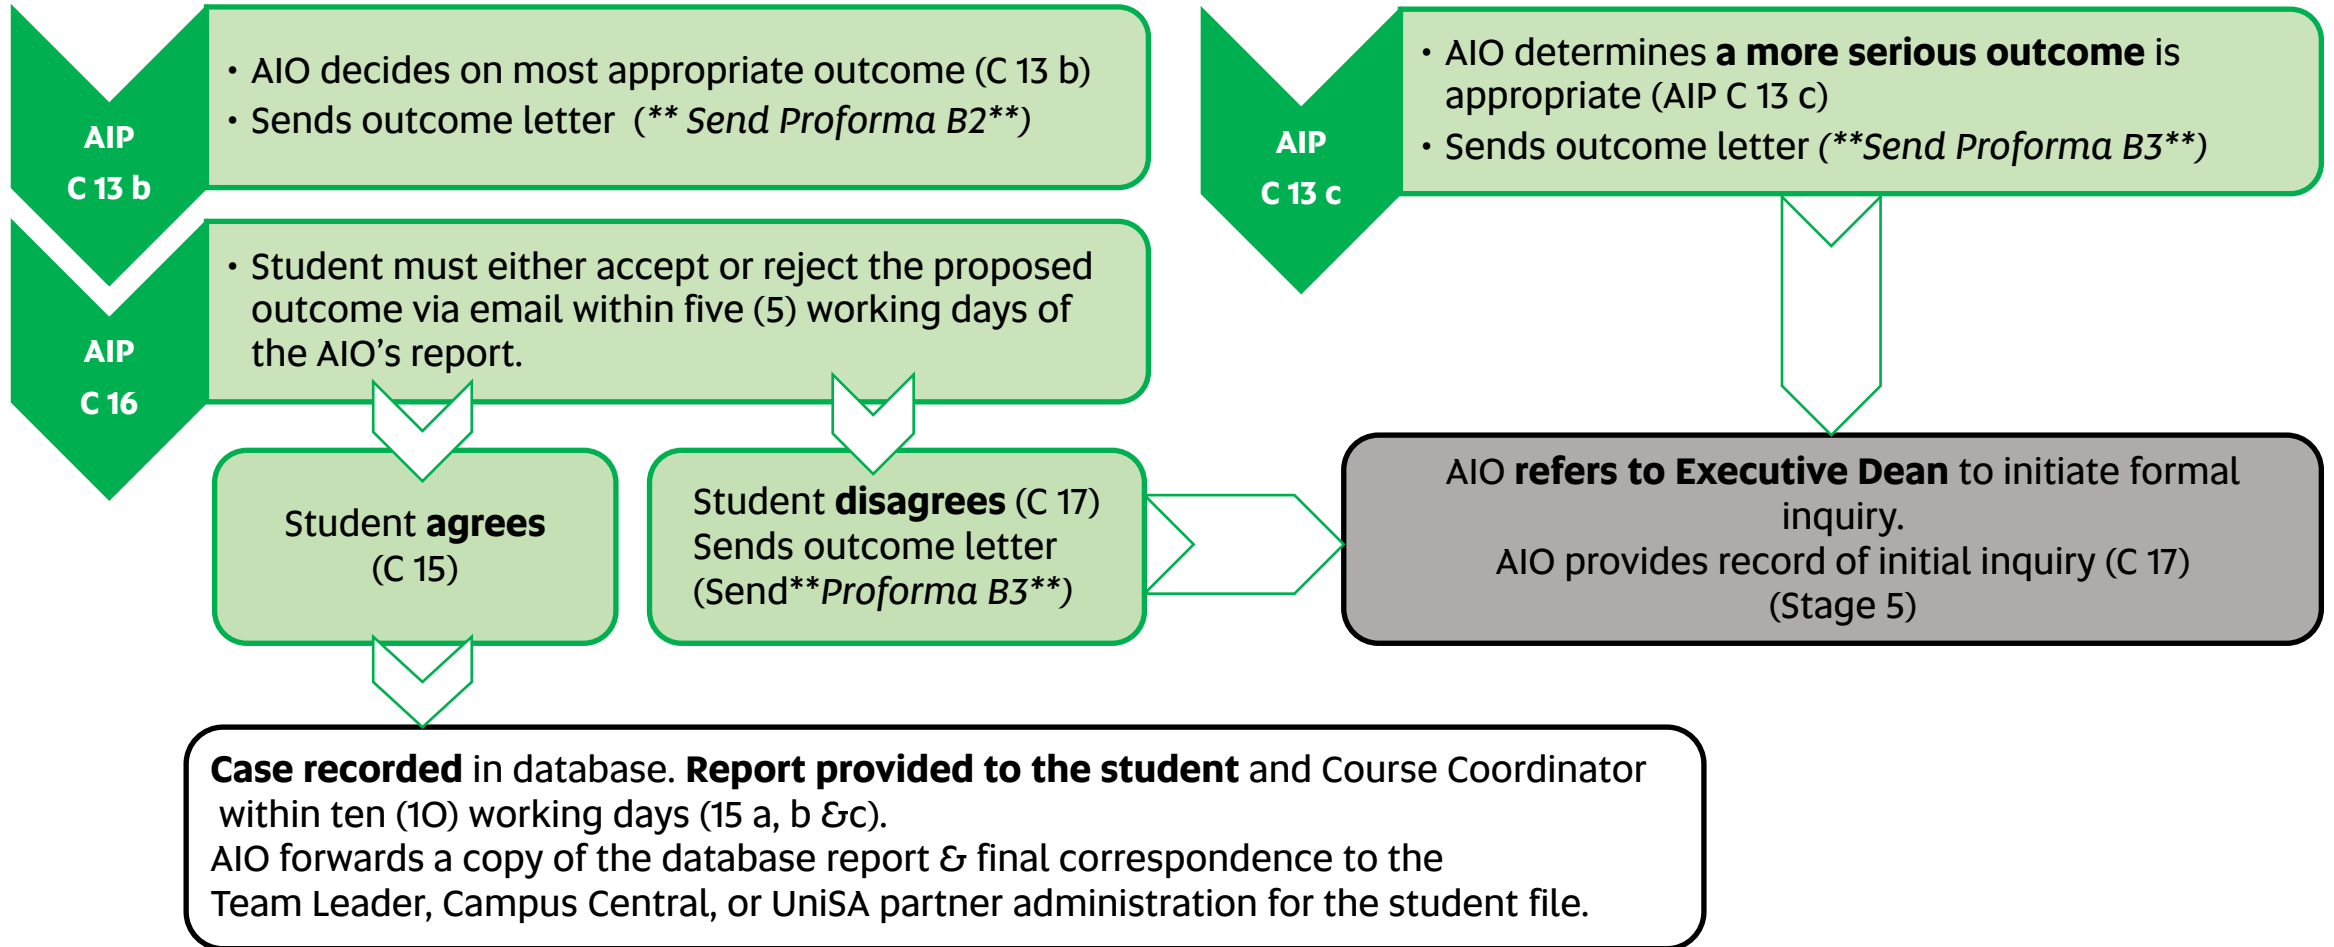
AIP
C 13 b

• AIO decides on most appropriate outcome (C 13 b)
• Sends outcome letter (** *Send Proforma B2***)

AIP
C 16

• Student must either accept or reject the proposed outcome via email within five (5) working days of the AIO's report.

Student **agrees** (C 15)

Student **disagrees** (C 17)
Sends outcome letter
(Send***Proforma B3***)

AIP
C 13 c

• AIO determines **a more serious outcome** is appropriate (AIP C 13 c)
• Sends outcome letter (***Send Proforma B3***)

AIO **refers to Executive Dean** to initiate formal inquiry.
AIO provides record of initial inquiry (C 17)
(Stage 5)

**Case recorded** in database. **Report provided to the student** and Course Coordinator within ten (10) working days (15 a, b &c).
AIO forwards a copy of the database report & final correspondence to the Team Leader, Campus Central, or UniSA partner administration for the student file.